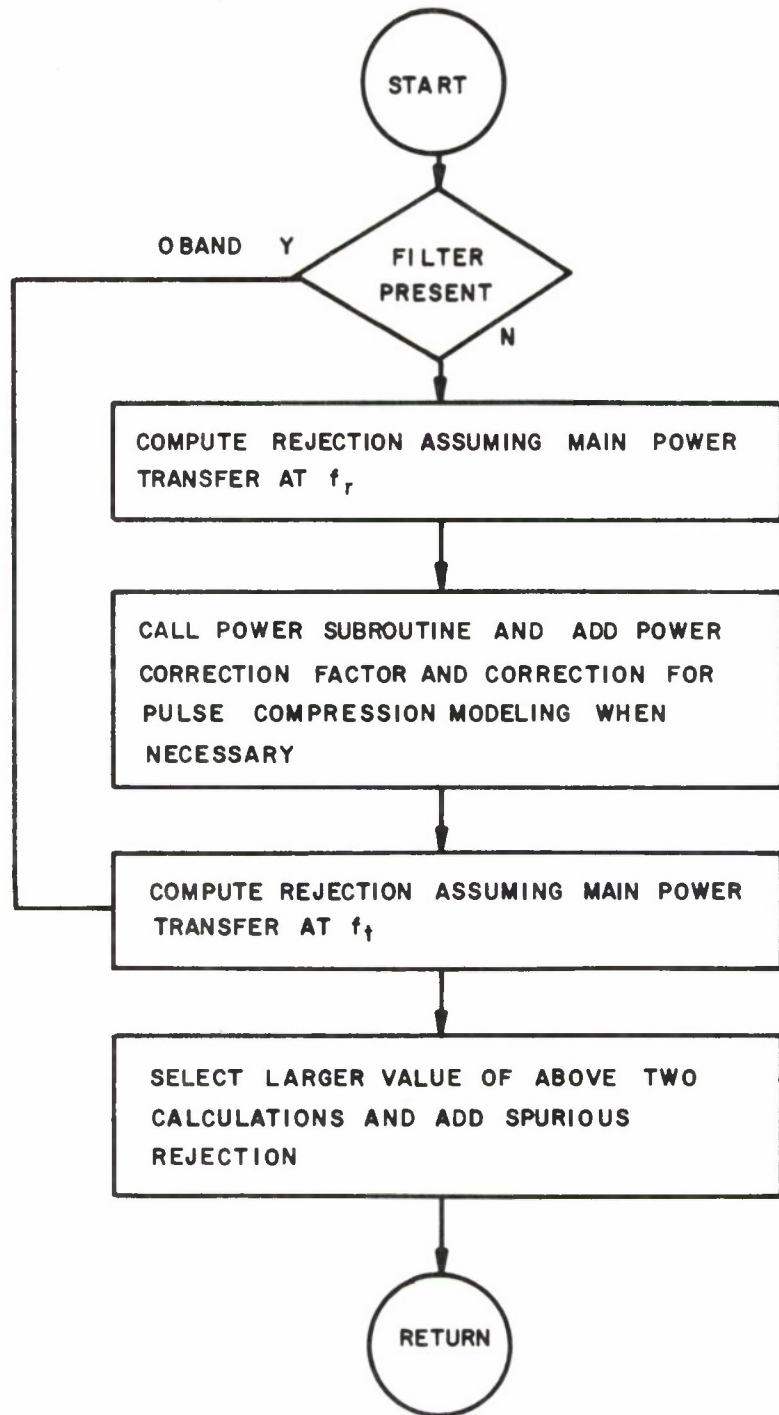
START

OBAND Y

FILTER PRESENT

N

COMPUTE REJECTION ASSUMING MAIN POWER TRANSFER AT $f_r$

CALL POWER SUBROUTINE AND ADD POWER CORRECTION FACTOR AND CORRECTION FOR PULSE COMPRESSION MODELING WHEN NECESSARY

COMPUTE REJECTION ASSUMING MAIN POWER TRANSFER AT $f_t$

SELECT LARGER VALUE OF ABOVE TWO CALCULATIONS AND ADD SPURIOUS REJECTION

RETURN